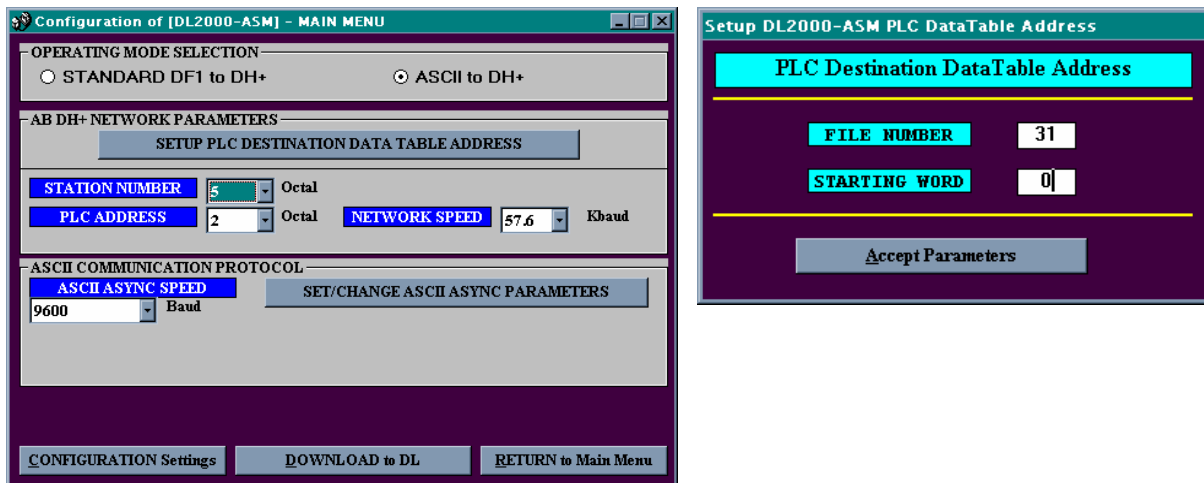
Configuration of [DL2000-ASM] - MAIN MENU

OPERATING MODE SELECTION
STANDARD DF1 to DH+
ASCII to DH+

AB DH+ NETWORK PARAMETERS
SETUP PLC DESTINATION DATA TABLE ADDRESS

STATION NUMBER 5 Octal
PLC ADDRESS 2 Octal
NETWORK SPEED 57.6 Kbaud

ASCII COMMUNICATION PROTOCOL
ASCII ASYNC SPEED
9600 Baud
SET/CHANGE ASCII ASYNC PARAMETERS

CONFIGURATION Settings
DOWNLOAD to DL
RETURN to Main Menu

Setup DL2000-ASM PLC DataTable Address

PLC Destination DataTable Address

FILE NUMBER 31
STARTING WORD 0

Accept Parameters